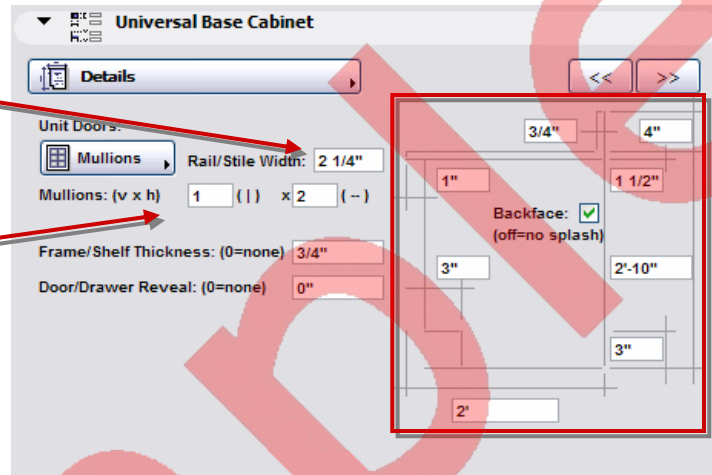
Universal Base Cabinet

Details

<<

>>

Unit Doors:

Mullions

Rail/Stile Width: 2 1/4"

Mullions: (v x h) 1 ( | ) x 2 ( -- )

Frame/Shelf Thickness: (0=none) 3/4"

Door/Drawer Reveal: (0=none) 0"

3/4"

4"

1"

1 1/2"

Backface: ✓

(off=no splash)

3"

2'-10"

3"

2'